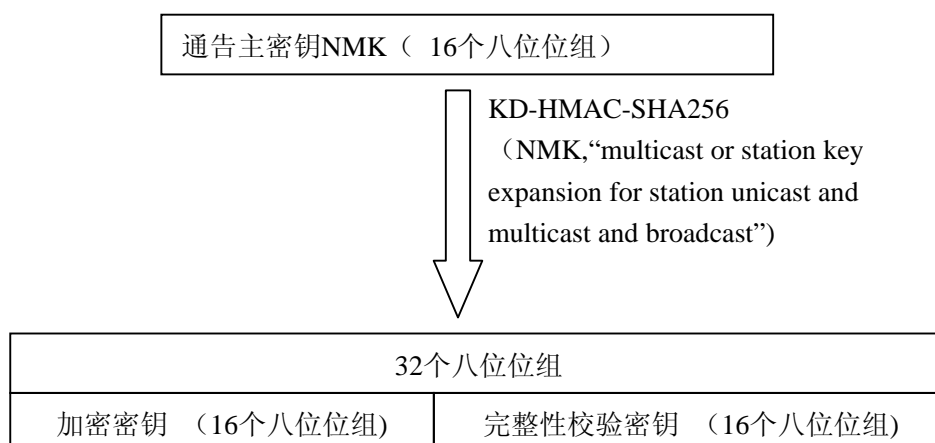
通告主密钥NMK（ 16个八位位组）

KD-HMAC-SHA256 （NMK,“multicast or station key expansion for station unicast and multicast and broadcast")

| 32个八位位组 | |
|---|---|
| 加密密钥 （16个八位位组) | 完整性校验密钥 （16个八位位组) |